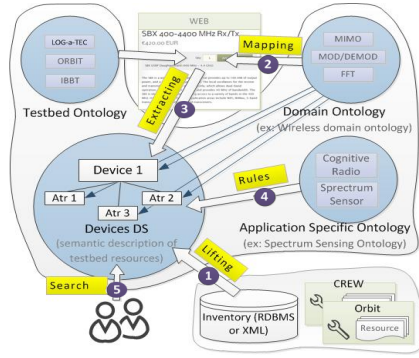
WEB
SBX 400-4400 MHz Rx/Tx
€420.00 EUR
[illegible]

LOG-a-TEC
ORBIT
IBBT
Testbed Ontology

Mapping
2

MIMO
MOD/DEMOD
FFT
Domain Ontology
(ex: Wireless domain ontology)

Extracting
3

Device 1
Atr 1
Atr 2
Atr 3
Devices DS
(semantic description of testbed resources)

Rules
4

Cognitive Radio
Spectrum Sensor
Application Specific Ontology
(ex: Spectrum Sensing Ontology)

Lifting
1

Search
5

Inventory (RDBMS or XML)

CREW
Orbit
Resource